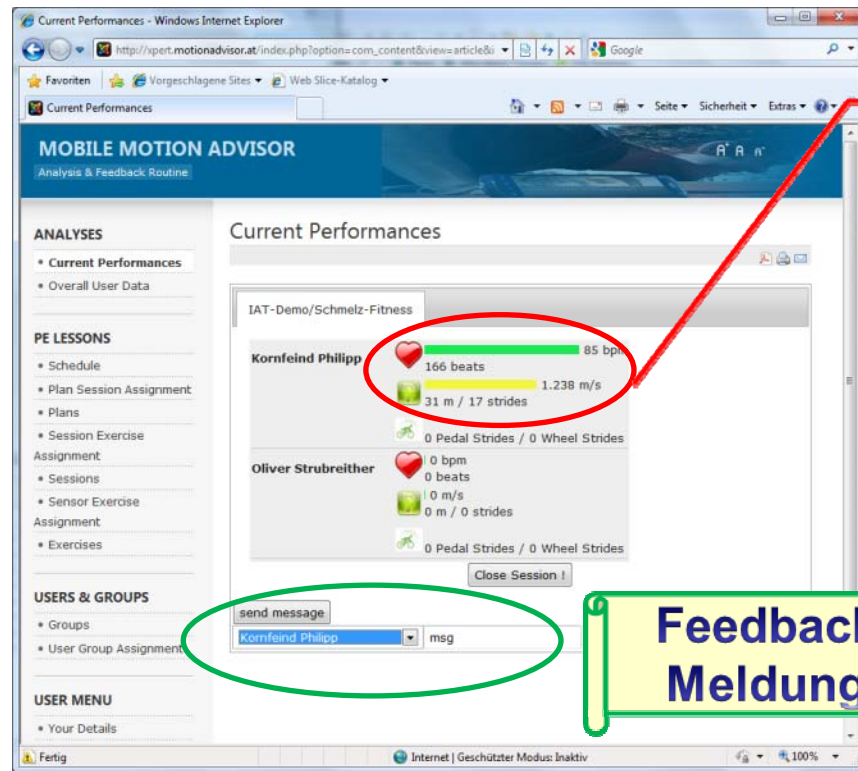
Current Performances - Windows Internet Explorer

http://xpert.motionadvisor.at/index.php?option=com_content&view=article&i

Google

Favoriten

Vorgeschlagene Sites

Web Slice-Katalog

Current Performances

Seite

Sicherheit

Extras

MOBILE MOTION ADVISOR

Analysis & Feedback Routine

A A A

ANALYSES

• Current Performances

• Overall User Data

PE LESSONS

• Schedule

• Plan Session Assignment

• Plans

• Session Exercise Assignment

• Sessions

• Sensor Exercise Assignment

• Exercises

USERS & GROUPS

• Groups

• User Group Assignment

USER MENU

• Your Details

Current Performances

IAT-Demo/Schmelz-Fitness

Kornfeind Philipp

85 bpm

166 beats

1.238 m/s

31 m / 17 strides

0 Pedal Strides / 0 Wheel Strides

Oliver Strubreither

0 bpm

0 beats

0 m/s

0 m / 0 strides

0 Pedal Strides / 0 Wheel Strides

Close Session !

send message

Kornfeind Philipp

msg

Feedback Meldung

Fertig

Internet | Geschützter Modus: Inaktiv

100%